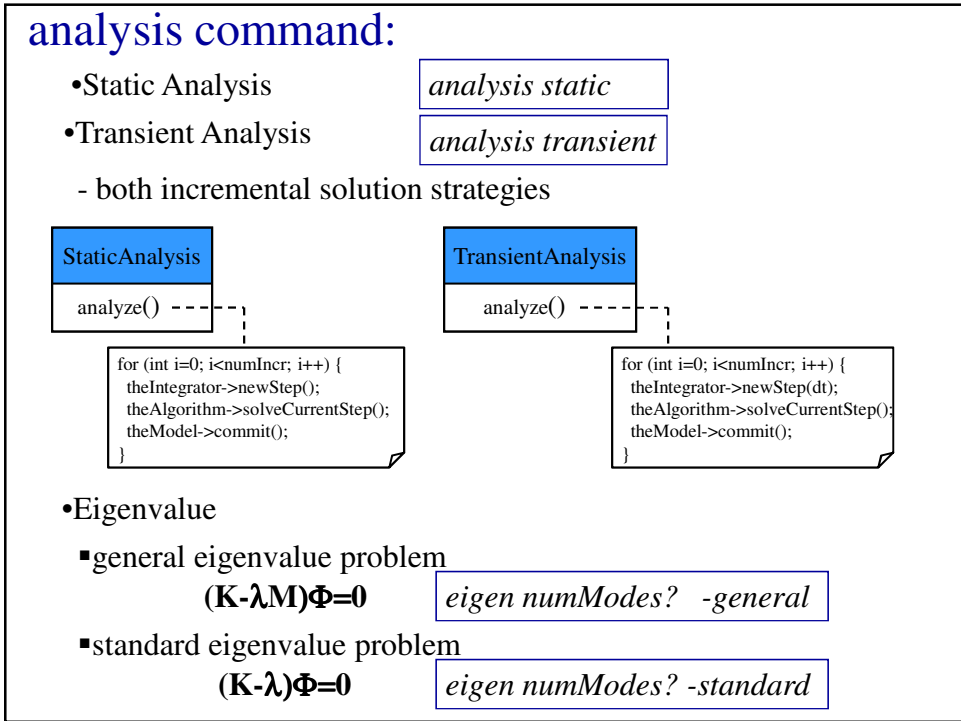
analysis command:

•Static Analysis

analysis static

•Transient Analysis

analysis transient

- both incremental solution strategies

StaticAnalysis

analyze()

for (int i=0; i<numIncr; i++) {
theIntegrator->newStep();
theAlgorithm->solveCurrentStep();
theModel->commit();
}

TransientAnalysis

analyze()

for (int i=0; i<numIncr; i++) {
theIntegrator->newStep(dt);
theAlgorithm->solveCurrentStep();
theModel->commit();
}

•Eigenvalue

▪general eigenvalue problem

$(K-\lambda M)\Phi=0$

eigen numModes? -general

▪standard eigenvalue problem

$(K-\lambda)\Phi=0$

eigen numModes? -standard